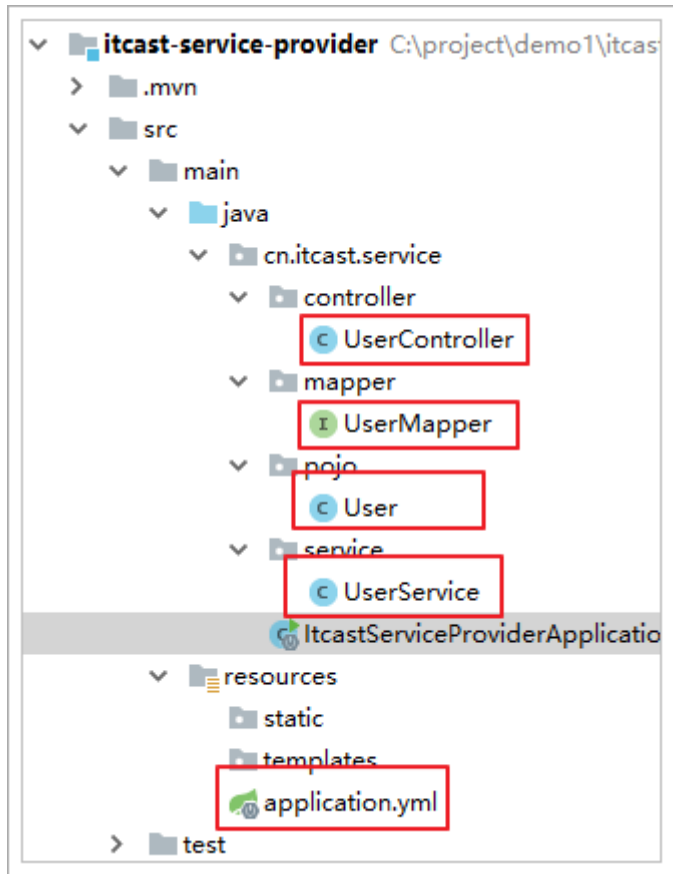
itcast-service-provider C:\project\demo1\itcast
.mvn
src
main
java
cn.itcast.service
controller
C UserController
mapper
I UserMapper
pojo
C User
service
C UserService
ItcastServiceProviderApplicatio
resources
static
templates
application.yml
test